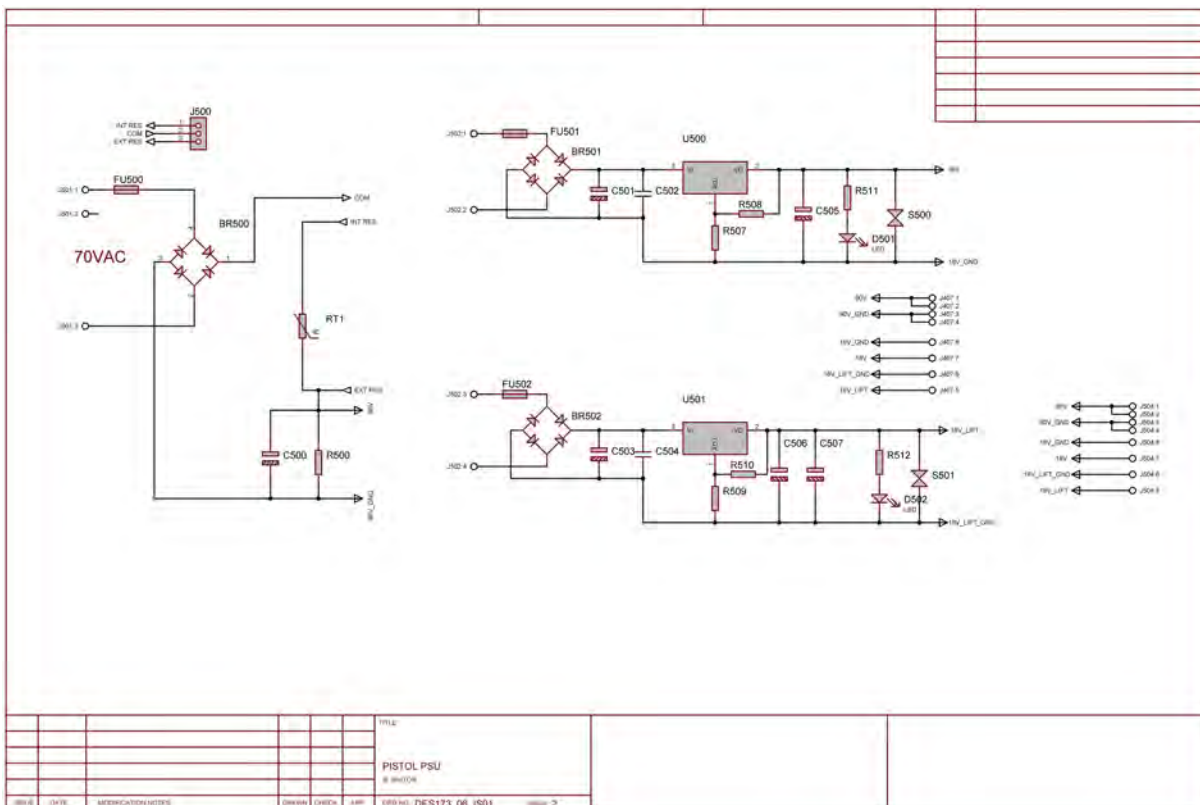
J500
INT RES
COM
EXT RES

J501.1
FU500
J501.2
BR500
COM
INT RES
70VAC
J501.3
RT1
EXT RES
90V
C500
R500
90V_GND

J502.1
FU501
U500
BR501
IN
OUT
ADJ
18V
J502.2
C501
C502
R508
C505
R511
S500
R507
D501
LED
18V_GND

90V
J407.1
J407.2
90V_GND
J407.3
J407.4
18V_GND
J407.6
18V
J407.7
18V_LIFT_GND
J407.8
18V_LIFT
J407.5

J502.3
FU502
U501
BR502
IN
OUT
ADJ
18V_LIFT
J502.4
C503
C504
R510
C506
C507
R512
S501
R509
D502
LED
18V_LIFT_GND

90V
J504.1
J504.2
90V_GND
J504.3
J504.4
18V_GND
J504.6
18V
J504.7
18V_LIFT_GND
J504.8
18V_LIFT
J504.5

TITLE
PISTOL PSU
B SINCTON
ISSUE
DATE
MODIFICATION NOTES
DRAWN
CHECK
APP
DRG No. DES173_06_IS01
ISSUE 2